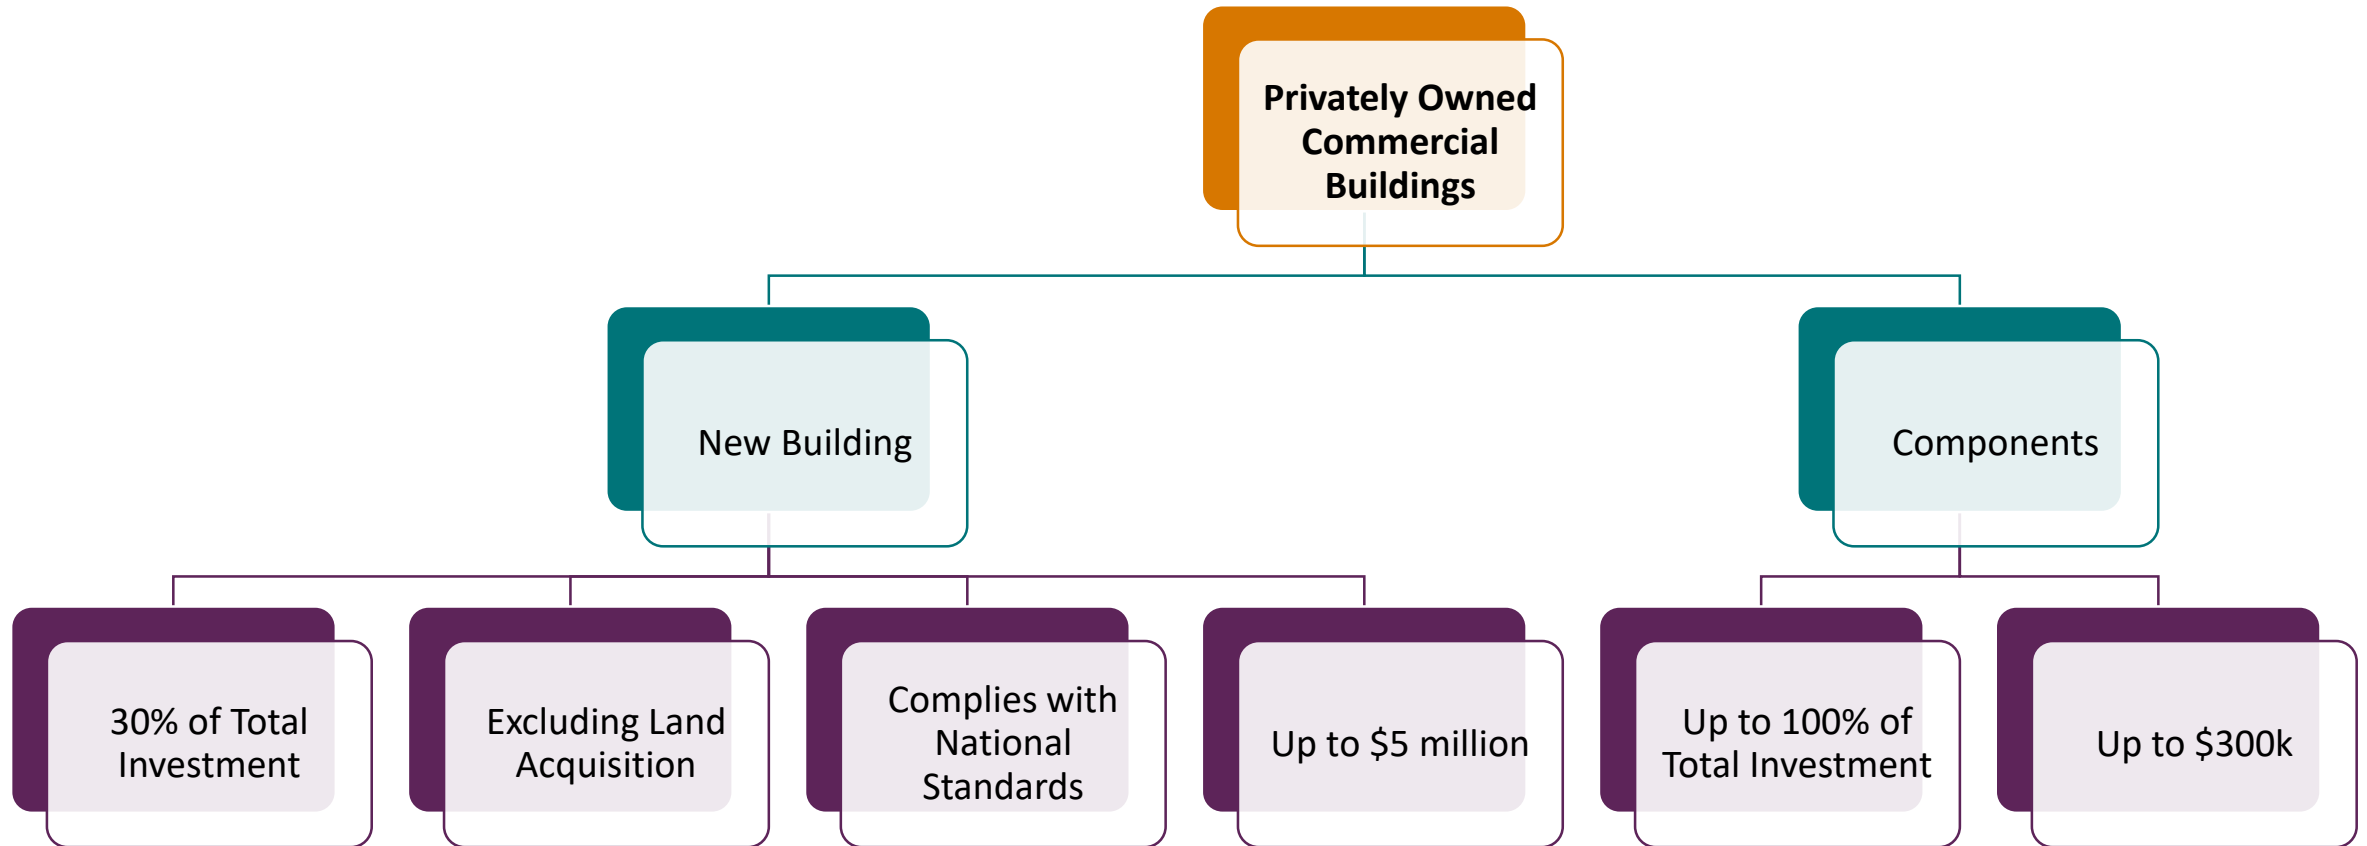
Privately Owned Commercial Buildings

New Building

Components

30% of Total Investment

Excluding Land Acquisition

Complies with National Standards

Up to $5 million

Up to 100% of Total Investment

Up to $300k